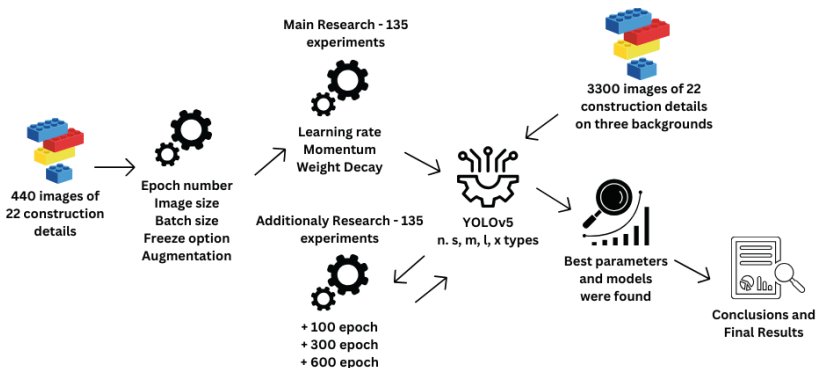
Main Research - 135 experiments

3300 images of 22 construction details on three backgrounds

440 images of 22 construction details

Epoch number
Image size
Batch size
Freeze option
Augmentation

Learning rate
Momentum
Weight Decay

YOLOv5
n. s, m, l, x types

Best parameters and models were found

Additionaly Research - 135 experiments

+ 100 epoch
+ 300 epoch
+ 600 epoch

Conclusions and Final Results